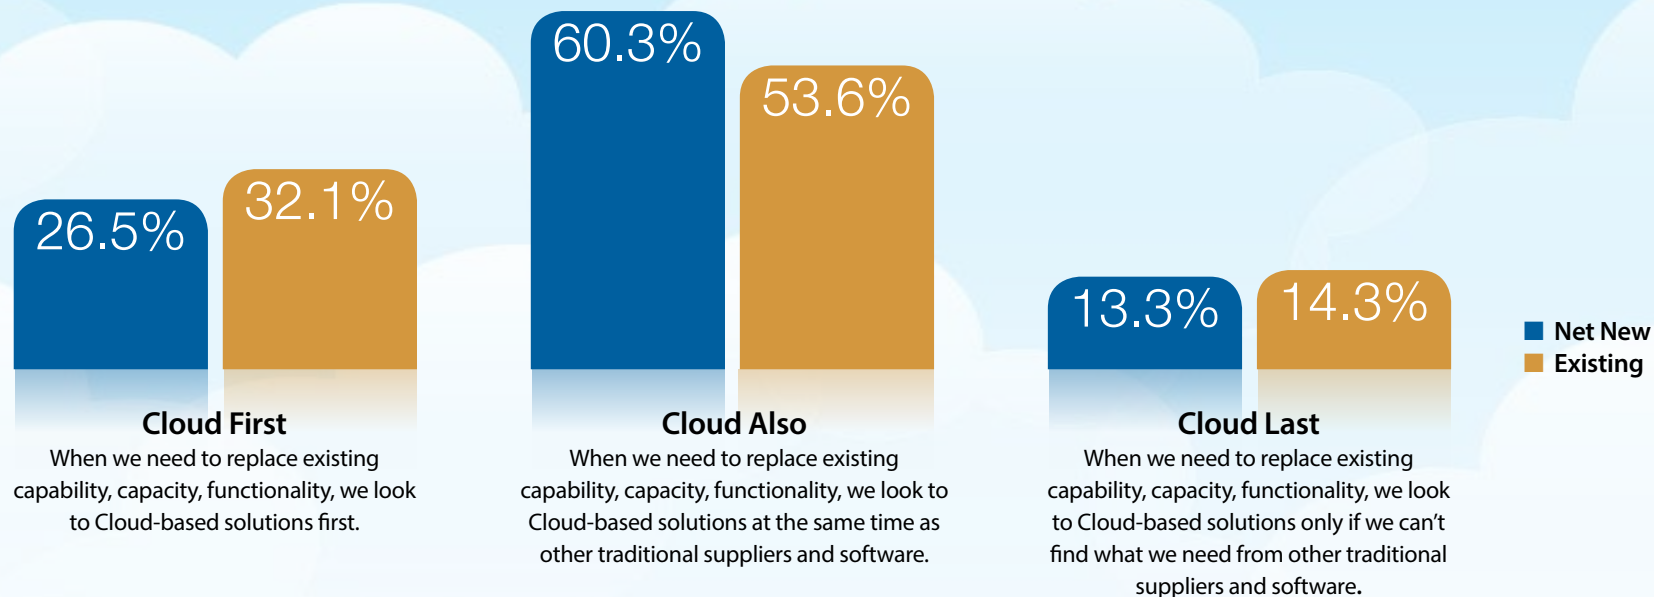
26.5%

32.1%

60.3%

53.6%

13.3%

14.3%

Net New
Existing

Cloud First
When we need to replace existing capability, capacity, functionality, we look to Cloud-based solutions first.

Cloud Also
When we need to replace existing capability, capacity, functionality, we look to Cloud-based solutions at the same time as other traditional suppliers and software.

Cloud Last
When we need to replace existing capability, capacity, functionality, we look to Cloud-based solutions only if we can't find what we need from other traditional suppliers and software.